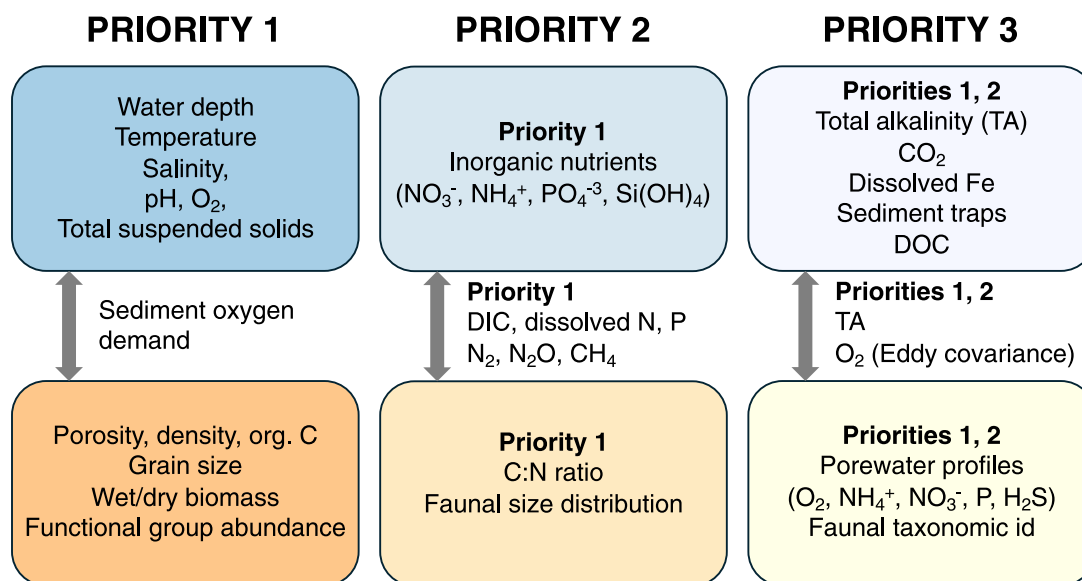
PRIORITY 1

Water depth
Temperature
Salinity,
pH, $O_2$,
Total suspended solids

Sediment oxygen demand

Porosity, density, org. C
Grain size
Wet/dry biomass
Functional group abundance

PRIORITY 2

Priority 1
Inorganic nutrients
($NO_3^-$, $NH_4^+$, $PO_4^{-3}$, $Si(OH)_4$)

Priority 1
DIC, dissolved N, P
$N_2$, $N_2O$, $CH_4$

Priority 1
C:N ratio
Faunal size distribution

PRIORITY 3

Priorities 1, 2
Total alkalinity (TA)
$CO_2$
Dissolved Fe
Sediment traps
DOC

Priorities 1, 2
TA
$O_2$ (Eddy covariance)

Priorities 1, 2
Porewater profiles
($O_2$, $NH_4^+$, $NO_3^-$, P, $H_2S$)
Faunal taxonomic id